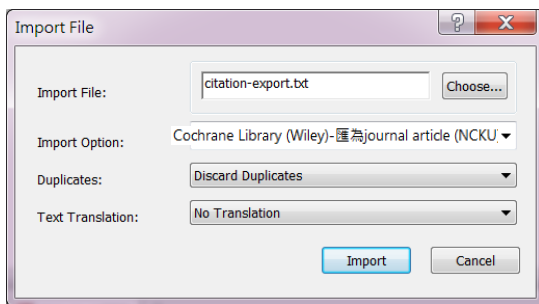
Import File

?

X

Import File:

citation-export.txt

Choose...

Import Option:

Cochrane Library (Wiley)-匯為journal article (NCKU)

Duplicates:

Discard Duplicates

Text Translation:

No Translation

Import

Cancel